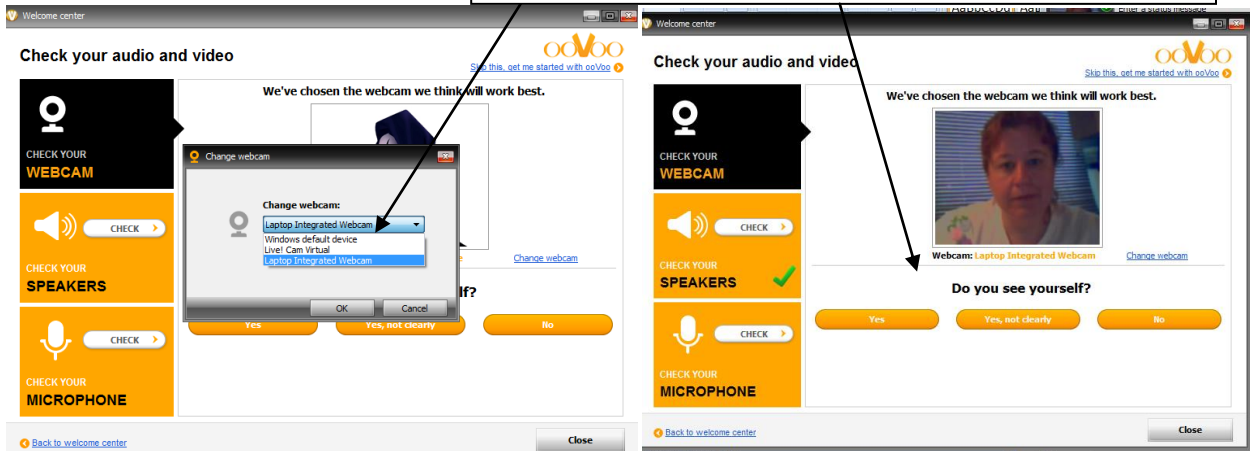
Welcome center

Check your audio and video

ooVoo

Skip this, get me started with ooVoo

CHECK YOUR
WEBCAM

CHECK

CHECK YOUR
SPEAKERS

CHECK

CHECK YOUR
MICROPHONE

We've chosen the webcam we think will work best.

Change webcam

Change webcam:

Laptop Integrated Webcam

Windows default device
Live! Cam Virtual
Laptop Integrated Webcam

OK Cancel

Change webcam

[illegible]lf?

Yes Yes, not clearly No

Back to welcome center

Close

Welcome center

Enter a status message

Check your audio and video

ooVoo

Skip this, get me started with ooVoo

CHECK YOUR
WEBCAM

CHECK

CHECK YOUR
SPEAKERS

CHECK

CHECK YOUR
MICROPHONE

We've chosen the webcam we think will work best.

Webcam: Laptop Integrated Webcam

Change webcam

Do you see yourself?

Yes Yes, not clearly No

Back to welcome center

Close